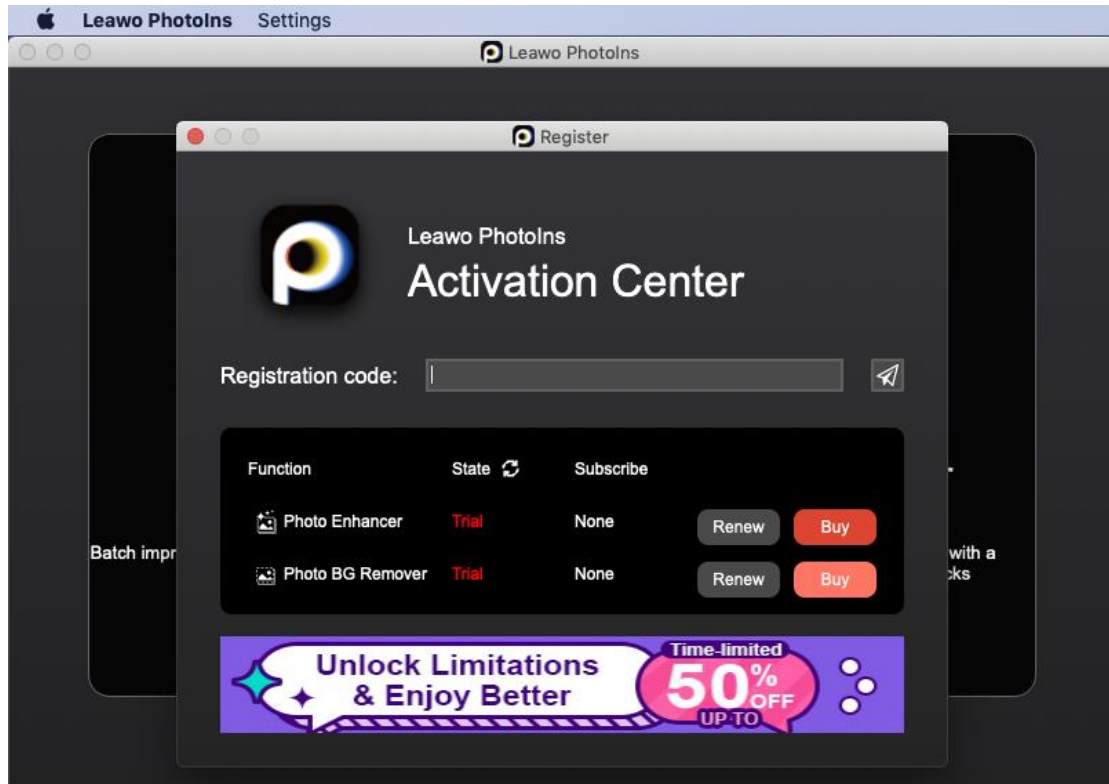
Leawo PhotoIns Settings

Leawo PhotoIns

Register

Leawo PhotoIns
Activation Center

Registration code:

| Function | State | Subscribe | | |
|---|---|---|---|---|
| Photo Enhancer | Trial | None | Renew | Buy |
| Photo BG Remover | Trial | None | Renew | Buy |

Batch impr

with a
cks

Unlock Limitations
& Enjoy Better

Time-limited
50%
OFF
UP TO